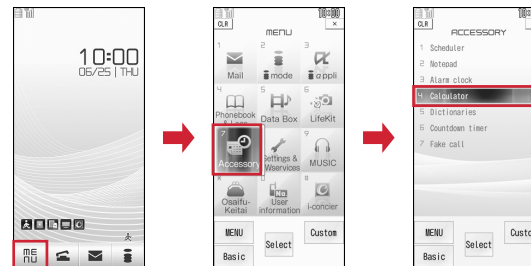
CLR

10:00
06/25 | THU

ME
NU

CLR
MENU
1
Mail
2
i mode
3
i αppli
4
Phonebook & Logs
5
Data Box
6
LifeKit
7
Accessory
8
Settings & NWservices
9
MUSIC
Osaifu-Keitai
User information
i-concier
MENU
Select
Custom
Basic

CLR
ACCESSORY
1 Scheduler
2 Notepad
3 Alarm clock
4 Calculator
5 Dictionaries
6 Countdown timer
7 Fake call
MENU
Select
Custo
Basic